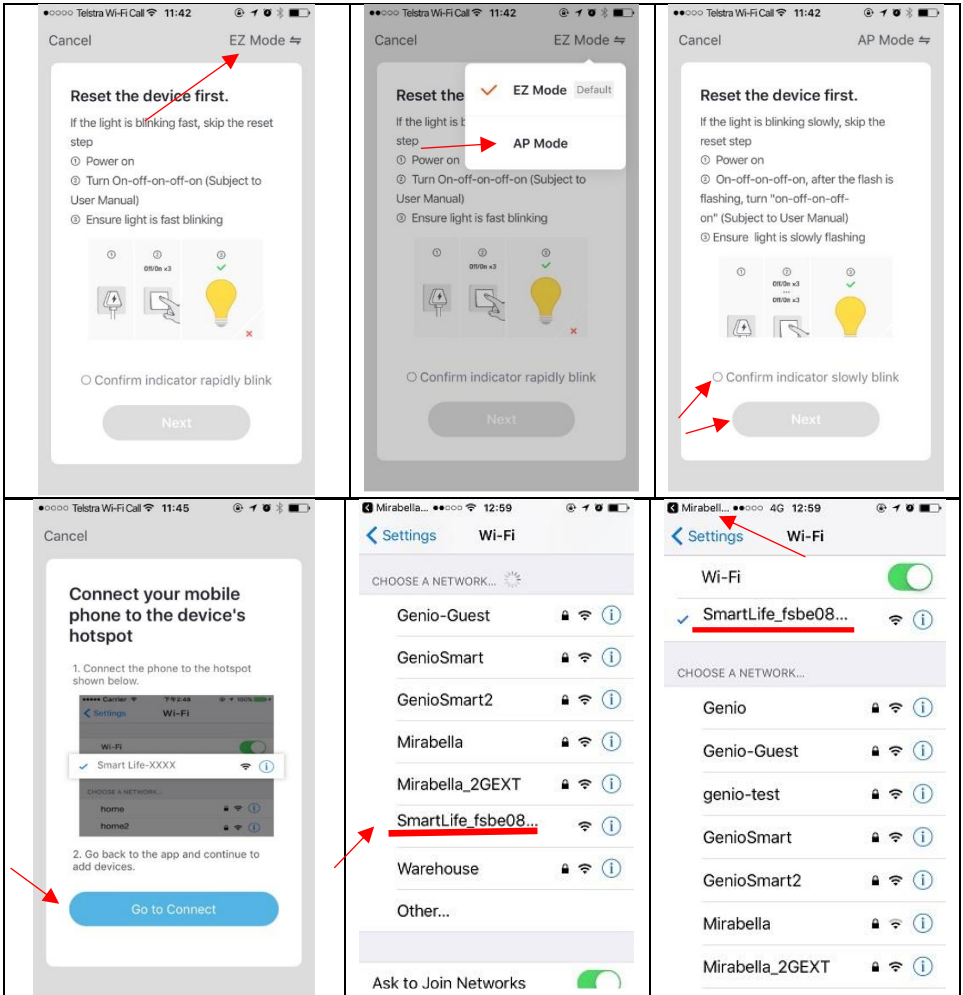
●○○○○ Telstra Wi-Fi Call 11:42
Cancel
EZ Mode ⇋

Reset the device first.
If the light is blinking fast, skip the reset step
① Power on
② Turn On-off-on-off-on (Subject to User Manual)
③ Ensure light is fast blinking

① ② Off/On ×3 ③

○ Confirm indicator rapidly blink

Next

●●○○○ Telstra Wi-Fi Call 11:42
Cancel
EZ Mode ⇋

EZ Mode Default
AP Mode

Reset the
If the light is b
step
① Power on
② Turn On-off-on-off-on (Subject to User Manual)
③ Ensure light is fast blinking

① ② Off/On ×3 ③

○ Confirm indicator rapidly blink

Next

●●○○○ Telstra Wi-Fi Call 11:42
Cancel
AP Mode ⇋

Reset the device first.
If the light is blinking slowly, skip the reset step
① Power on
② On-off-on-off-on, after the flash is flashing, turn "on-off-on-off-on" (Subject to User Manual)
③ Ensure light is slowly flashing

① ② Off/On ×3 ... Off/On ×3 ③

○ Confirm indicator slowly blink

Next

●○○○○ Telstra Wi-Fi Call 11:45
Cancel

Connect your mobile phone to the device's hotspot

1. Connect the phone to the hotspot shown below.

●●●●● Carrier 2:46 100%
Settings Wi-Fi
Wi-Fi
Smart Life-XXXX
CHOOSE A NETWORK...
home
home2

2. Go back to the app and continue to add devices.

Go to Connect

Mirabella... ●●○○○ 12:59
Settings Wi-Fi
CHOOSE A NETWORK...
Genio-Guest
GenioSmart
GenioSmart2
Mirabella
Mirabella_2GEXT
SmartLife_fsbe08...
Warehouse
Other...
Ask to Join Networks

Mirabell... ●●○○○ 4G 12:59
Settings Wi-Fi
Wi-Fi
SmartLife_fsbe08...
CHOOSE A NETWORK...
Genio
Genio-Guest
genio-test
GenioSmart
GenioSmart2
Mirabella
Mirabella_2GEXT